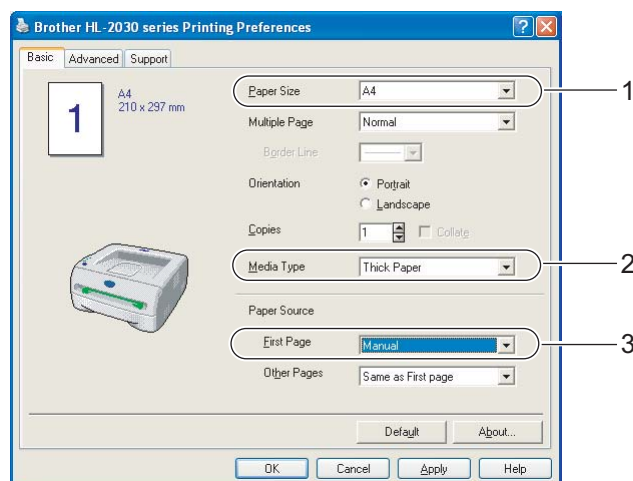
Brother HL-2030 series Printing Preferences

Basic | Advanced | Support

A4
210 x 297 mm

1

Paper Size | A4
Multiple Page | Normal
Border Line
Orientation | Portrait
Landscape
Copies | 1 | Collate
Media Type | Thick Paper
Paper Source
First Page | Manual
Other Pages | Same as First page

Default | About...

OK | Cancel | Apply | Help

1
2
3